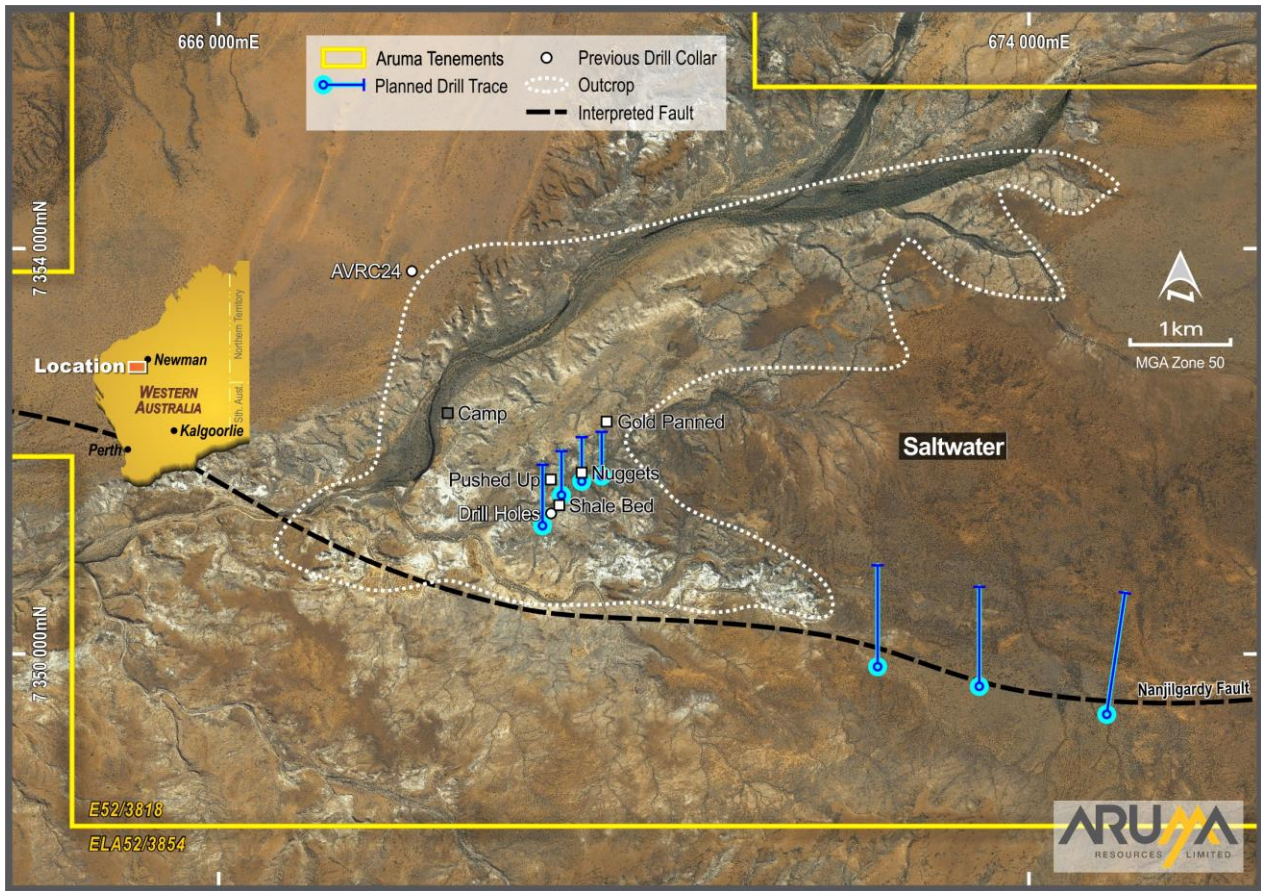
666 000mE

674 000mE

Aruma Tenements
Planned Drill Trace
Previous Drill Collar
Outcrop
Interpreted Fault

7 354 000mN

AVRC24

N

1km
MGA Zone 50

Location
Newman
WESTERN AUSTRALIA
Kalgoorlie
Perth
Northern Territory
Sth. Aust.

Camp

Gold Panned

Nuggets

Pushed Up

Shale Bed

Drill Holes

Saltwater

7 350 000mN

Nanjilgardy Fault

E52/3818

ELA52/3854

ARUMA
RESOURCES LIMITED